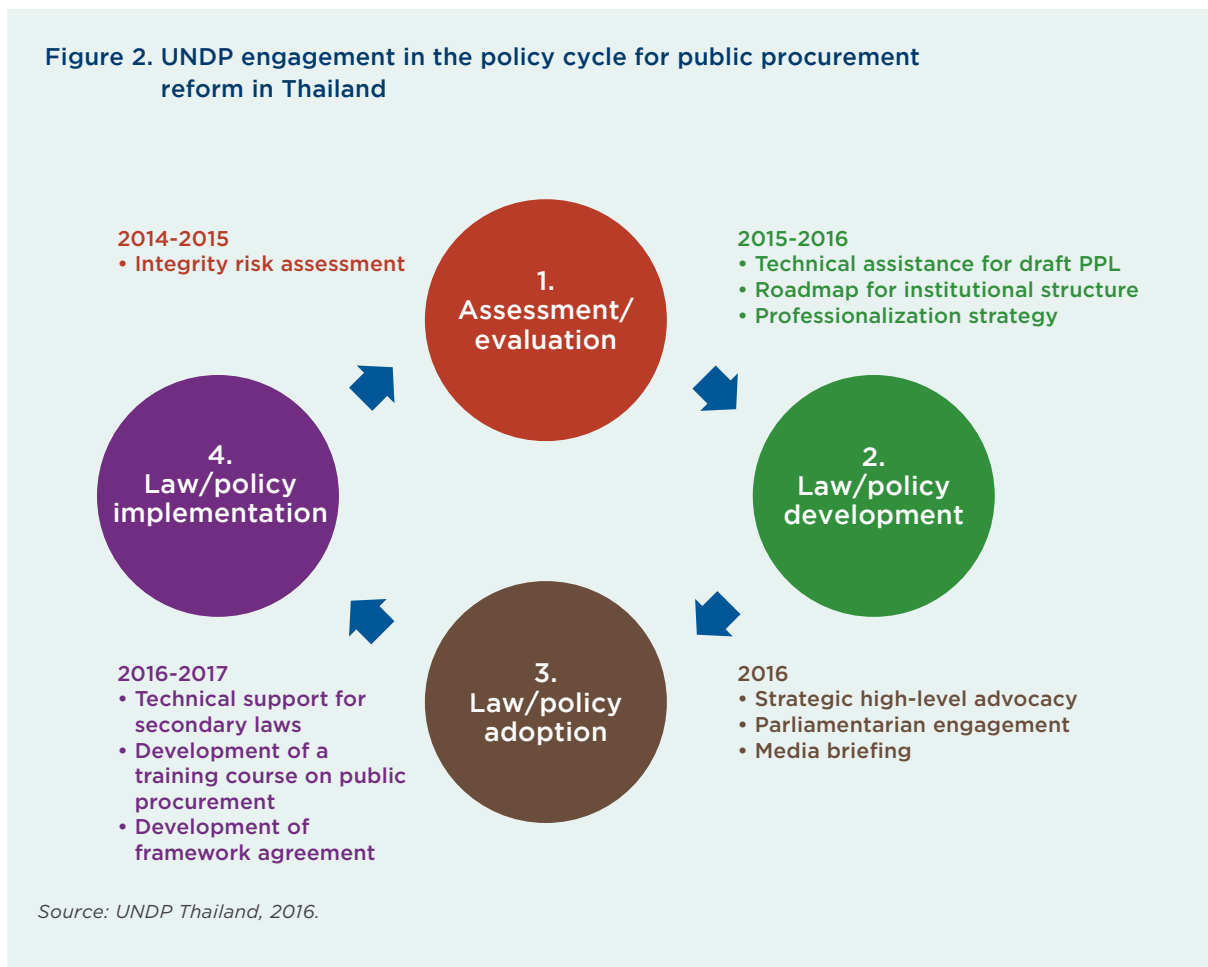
Figure 2. UNDP engagement in the policy cycle for public procurement reform in Thailand

2014-2015
• Integrity risk assessment

1.
Assessment/
evaluation

2015-2016
• Technical assistance for draft PPL
• Roadmap for institutional structure
• Professionalization strategy

4.
Law/policy
implementation

2.
Law/policy
development

3.
Law/policy
adoption

2016-2017
• Technical support for secondary laws
• Development of a training course on public procurement
• Development of framework agreement

2016
• Strategic high-level advocacy
• Parliamentarian engagement
• Media briefing

Source: UNDP Thailand, 2016.